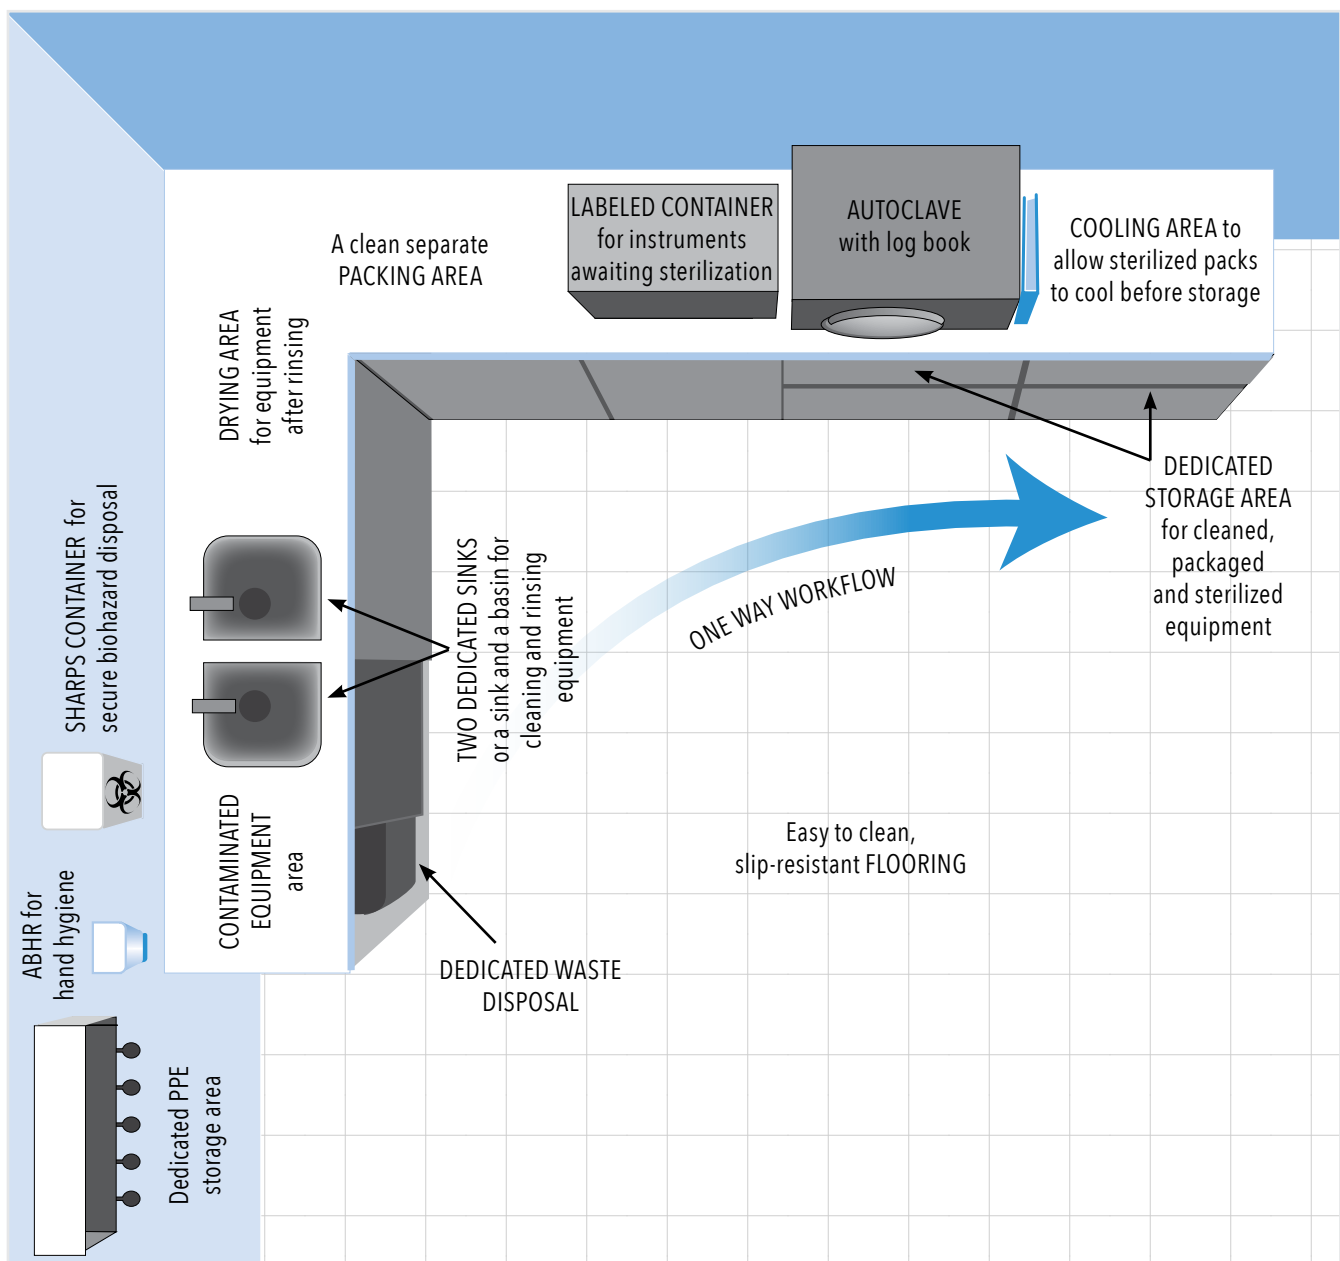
A clean separate PACKING AREA

LABELED CONTAINER for instruments awaiting sterilization

AUTOCLAVE with log book

COOLING AREA to allow sterilized packs to cool before storage

DRYING AREA for equipment after rinsing

SHARPS CONTAINER for secure biohazard disposal

TWO DEDICATED SINKS or a sink and a basin for cleaning and rinsing equipment

ONE WAY WORKFLOW

DEDICATED STORAGE AREA for cleaned, packaged and sterilized equipment

CONTAMINATED EQUIPMENT area

ABHR for hand hygiene

Easy to clean, slip-resistant FLOORING

DEDICATED WASTE DISPOSAL

Dedicated PPE storage area